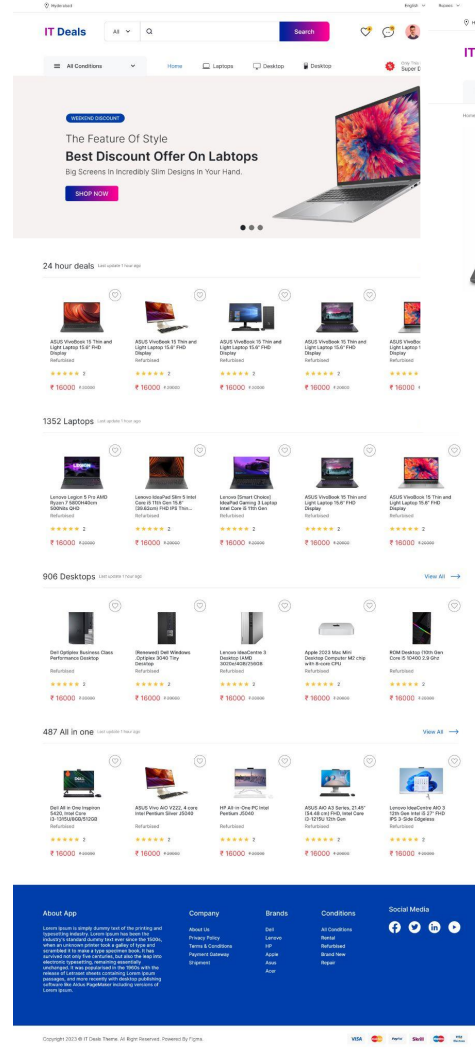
Hyderabad

English Rupees

IT Deals

All

Search

All Conditions

Home Laptops Desktop Desktop

Only This Super D

WEEKEND DISCOUNT

The Feature Of Style

Best Discount Offer On Labtops

Big Screens In Incredibly Slim Designs In Your Hand.

SHOP NOW

24 hour deals Last update 1 hour ago

ASUS VivoBook 15 Thin and Light Laptop 15.6" FHD Display
Refurbished
2
₹ 16000 ₹ 20000

ASUS VivoBook 15 Thin and Light Laptop 15.6" FHD Display
Refurbished
2
₹ 16000 ₹ 20000

ASUS VivoBook 15 Thin and Light Laptop 15.6" FHD Display
Refurbished
2
₹ 16000 ₹ 20000

ASUS VivoBook 15 Thin and Light Laptop 15.6" FHD Display
Refurbished
2
₹ 16000 ₹ 20000

ASUS VivoBoo Light Laptop Display
Refurbished
2
₹ 16000

1352 Laptops Last update 1 hour ago

Lenovo Legion 5 Pro AMD Ryzen 7 5800H/40cm 500Nits QHD
Refurbished
2
₹ 16000 ₹ 20000

Lenovo IdeaPad Slim 5 Intel Core i5 11th Gen 15.6" (39.62cm) FHD IPS Thin...
Refurbished
2
₹ 16000 ₹ 20000

Lenovo [Smart Choice] IdeaPad Gaming 3 Laptop Intel Core i5 11th Gen
Refurbished
2
₹ 16000 ₹ 20000

ASUS VivoBook 15 Thin and Light Laptop 15.6" FHD Display
Refurbished
2
₹ 16000 ₹ 20000

ASUS VivoBook 15 Thin and Light Laptop 15.6" FHD Display
Refurbished
2
₹ 16000 ₹ 20000

906 Desktops Last update 1 hour ago

View All

Dell Optiplex Business Class Performance Desktop
Refurbished
2
₹ 16000 ₹ 20000

(Renewed) Dell Windows Optiplex 3040 Tiny Desktop
Refurbished
2
₹ 16000 ₹ 20000

Lenovo IdeaCentre 3 Desktop (AMD 3020e/4GB/256GB
Refurbished
2
₹ 16000 ₹ 20000

Apple 2023 Mac Mini Desktop Computer M2 chip with 8-core CPU
Refurbished
2
₹ 16000 ₹ 20000

RDM Desktop (10th Gen Core i5 10400 2.9 Ghz
Refurbished
2
₹ 16000 ₹ 20000

487 All in one Last update 1 hour ago

View All

Dell All in One Inspiron 5420, Intel Core i3-1315U/8GB/512GB
Refurbished
2
₹ 16000 ₹ 20000

ASUS Vivo AIO V222, 4 core Intel Pentium Silver J5040
Refurbished
2
₹ 16000 ₹ 20000

HP All-in-One PC Intel Pentium J5040
Refurbished
2
₹ 16000 ₹ 20000

ASUS AIO A3 Series, 21.45" (54.48 cm) FHD, Intel Core i3-1215U 12th Gen
Refurbished
2
₹ 16000 ₹ 20000

Lenovo IdeaCentre AIO 3 12th Gen Intel i5 27" FHD IPS 3-Side Edgeless
Refurbished
2
₹ 16000 ₹ 20000

About App

Lorem Ipsum is simply dummy text of the printing and typesetting industry. Lorem Ipsum has been the industry's standard dummy text ever since the 1500s, when an unknown printer took a galley of type and scrambled it to make a type specimen book. It has survived not only five centuries, but also the leap into electronic typesetting, remaining essentially unchanged. It was popularised in the 1960s with the release of Letraset sheets containing Lorem Ipsum passages, and more recently with desktop publishing software like Aldus PageMaker including versions of Lorem Ipsum.

Company
About Us
Privacy Policy
Terms & Conditions
Payment Gateway
Shipment

Brands
Dell
Lenovo
HP
Apple
Asus
Acer

Conditions
All Conditions
Rental
Refurbished
Brand New
Repair

Social Media

Copyright 2023 © IT Deals Theme. All Right Reserved. Powered By Figma.

VISA PayPal Skrill